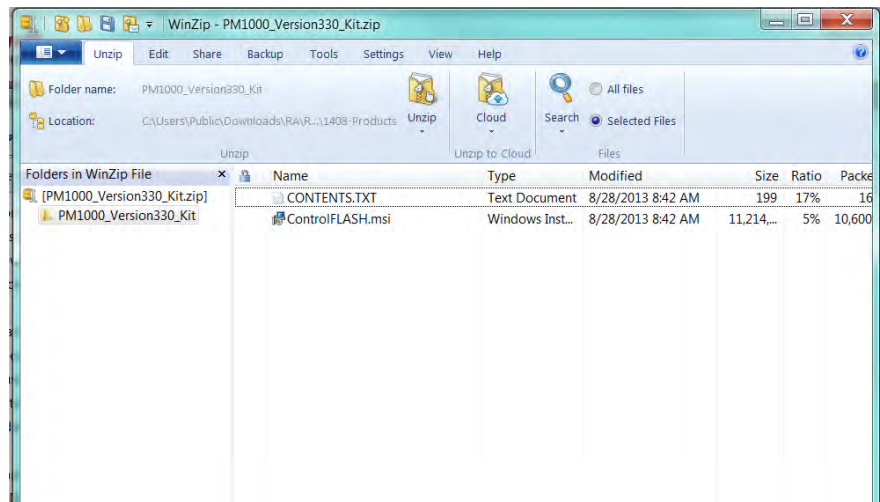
WinZip - PM1000_Version330_Kit.zip

Unzip Edit Share Backup Tools Settings View Help

Folder name: PM1000_Version330_Kit

Location: C:\Users\Public\Downloads\RA\R...\1408-Products

Unzip

Unzip

Cloud

Unzip to Cloud

Search

All files

Selected Files

Files

Folders in WinZip File ×

[PM1000_Version330_Kit.zip]

PM1000_Version330_Kit

| Name | Type | Modified | Size | Ratio | Packe |
|---|---|---|---|---|---|
| CONTENTS.TXT | Text Document | 8/28/2013 8:42 AM | 199 | 17% | 16 |
| ControlFLASH.msi | Windows Inst... | 8/28/2013 8:42 AM | 11,214,... | 5% | 10,600 |